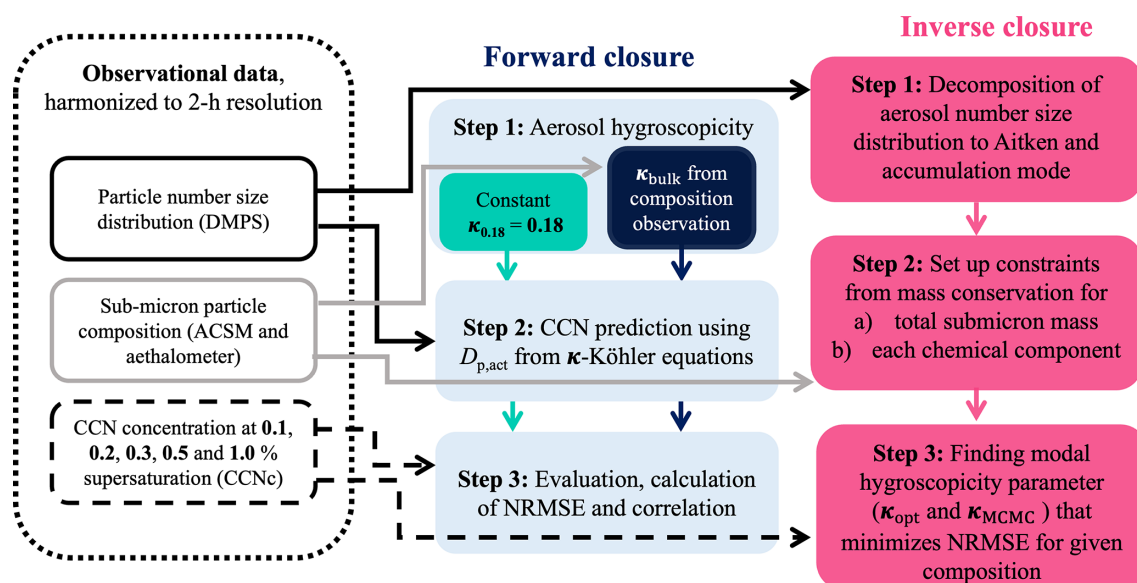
Observational data, harmonized to 2-h resolution

Particle number size distribution (DMPS)

Sub-micron particle composition (ACSM and aethalometer)

CCN concentration at **0.1**, **0.2**, **0.3**, **0.5** and **1.0** % supersaturation (CCNc)

Forward closure

Step 1: Aerosol hygroscopicity

Constant $\kappa_{0.18} = 0.18$

$\kappa_{bulk}$ from composition observation

Step 2: CCN prediction using $D_{p,act}$ from $\kappa$-Köhler equations

Step 3: Evaluation, calculation of NRMSE and correlation

Inverse closure

Step 1: Decomposition of aerosol number size distribution to Aitken and accumulation mode

Step 2: Set up constraints from mass conservation for
a) total submicron mass
b) each chemical component

Step 3: Finding modal hygroscopicity parameter ($\kappa_{opt}$ and $\kappa_{MCMC}$ ) that minimizes NRMSE for given composition